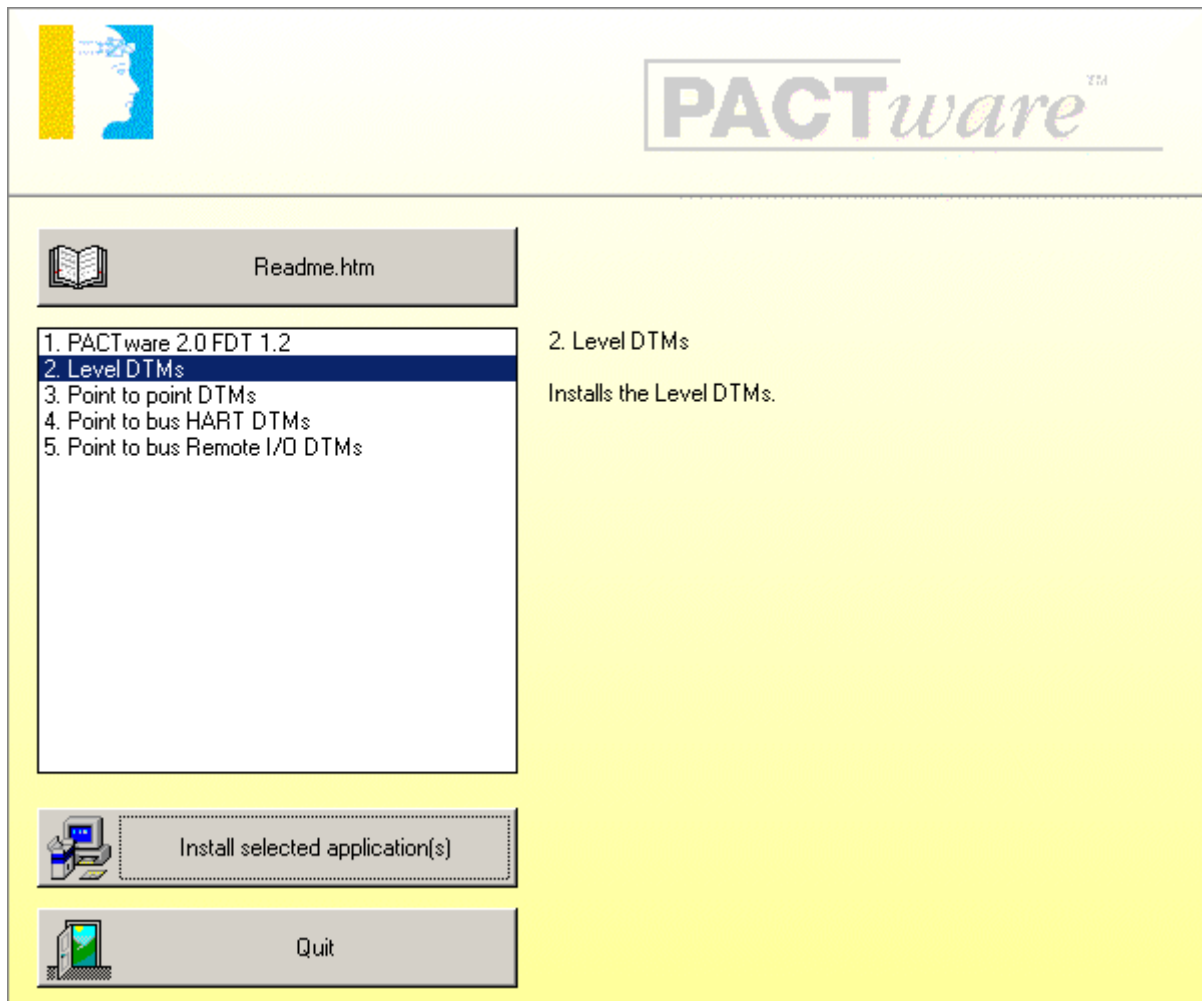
PACTware™

Readme.htm

1. PACTware 2.0 FDT 1.2
2. Level DTMs
3. Point to point DTMs
4. Point to bus HART DTMs
5. Point to bus Remote I/O DTMs

2. Level DTMs

Installs the Level DTMs.

Install selected application(s)

Quit